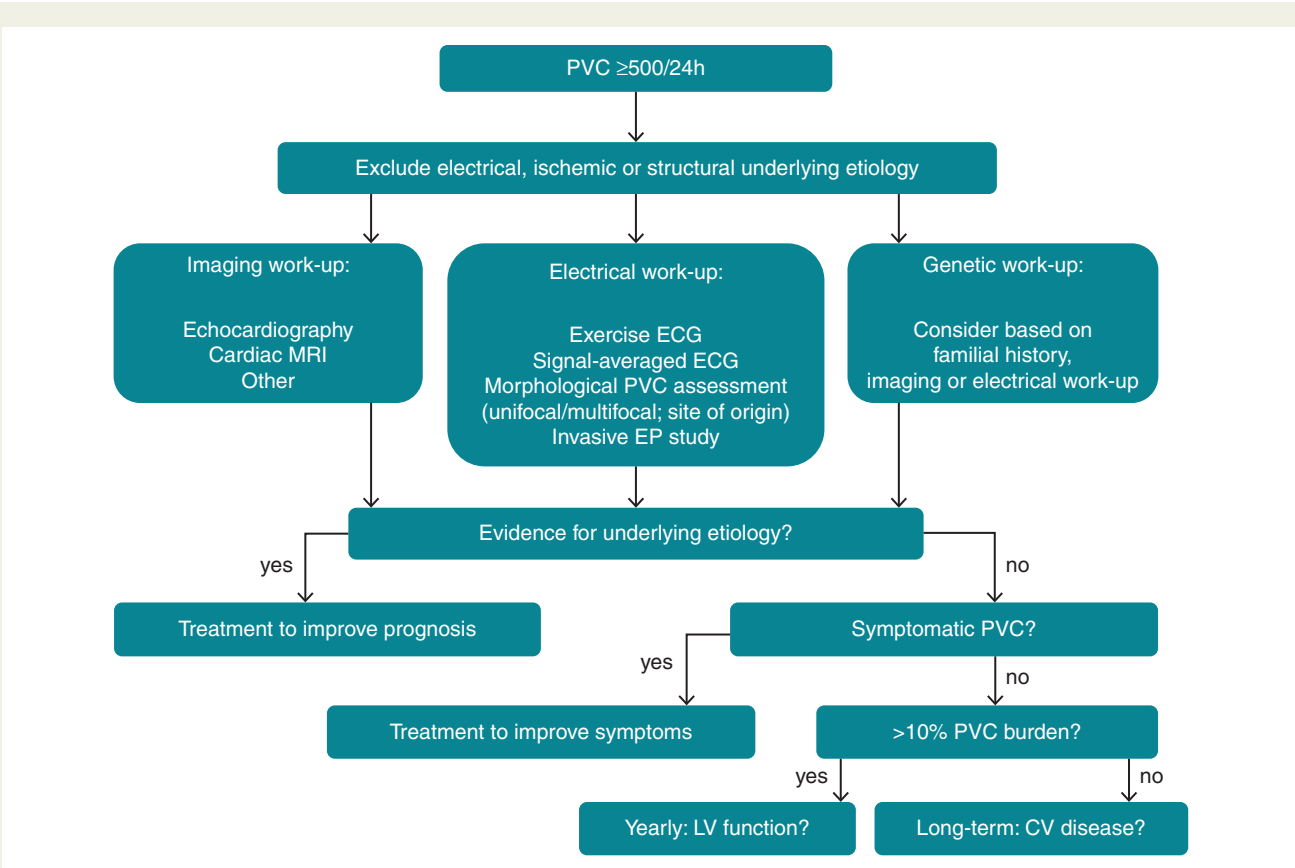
PVC $\geq$500/24h

Exclude electrical, ischemic or structural underlying etiology

Imaging work-up:

Echocardiography
Cardiac MRI
Other

Electrical work-up:

Exercise ECG
Signal-averaged ECG
Morphological PVC assessment
(unifocal/multifocal; site of origin)
Invasive EP study

Genetic work-up:

Consider based on familial history, imaging or electrical work-up

Evidence for underlying etiology?

yes

Treatment to improve prognosis

no

Symptomatic PVC?

yes

Treatment to improve symptoms

no

>10% PVC burden?

yes

Yearly: LV function?

no

Long-term: CV disease?